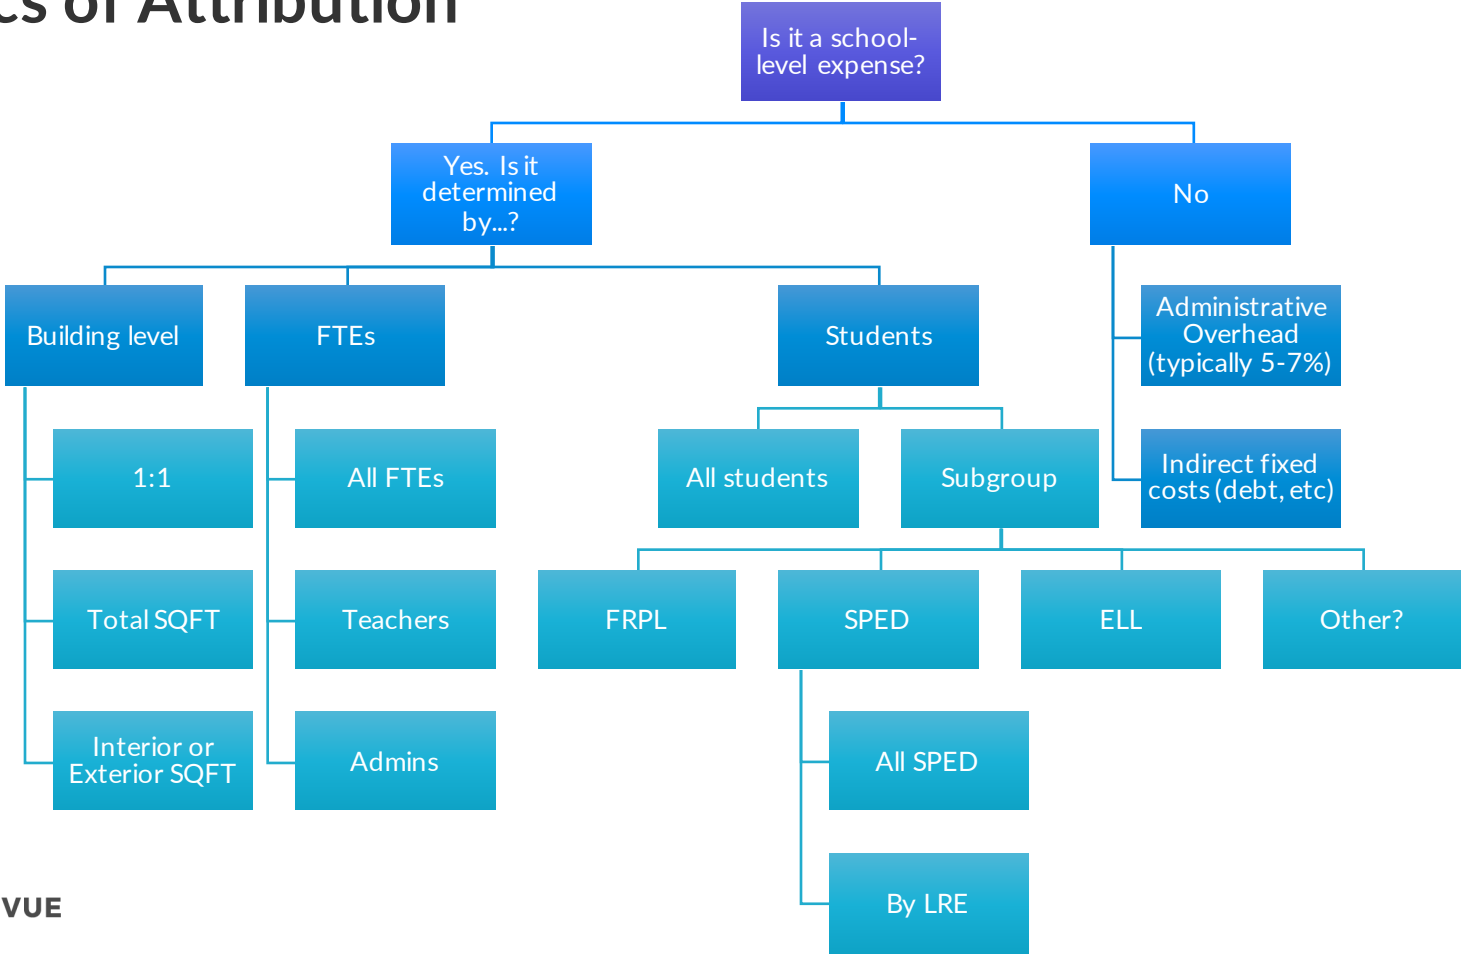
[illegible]cs of Attribution

Is it a school-level expense?

Yes. Is it determined by...?

No

Building level

FTEs

Students

Administrative Overhead (typically 5-7%)

Indirect fixed costs (debt, etc)

1:1

Total SQFT

Interior or Exterior SQFT

All FTEs

Teachers

Admins

All students

Subgroup

FRPL

SPED

ELL

Other?

All SPED

By LRE

VUE